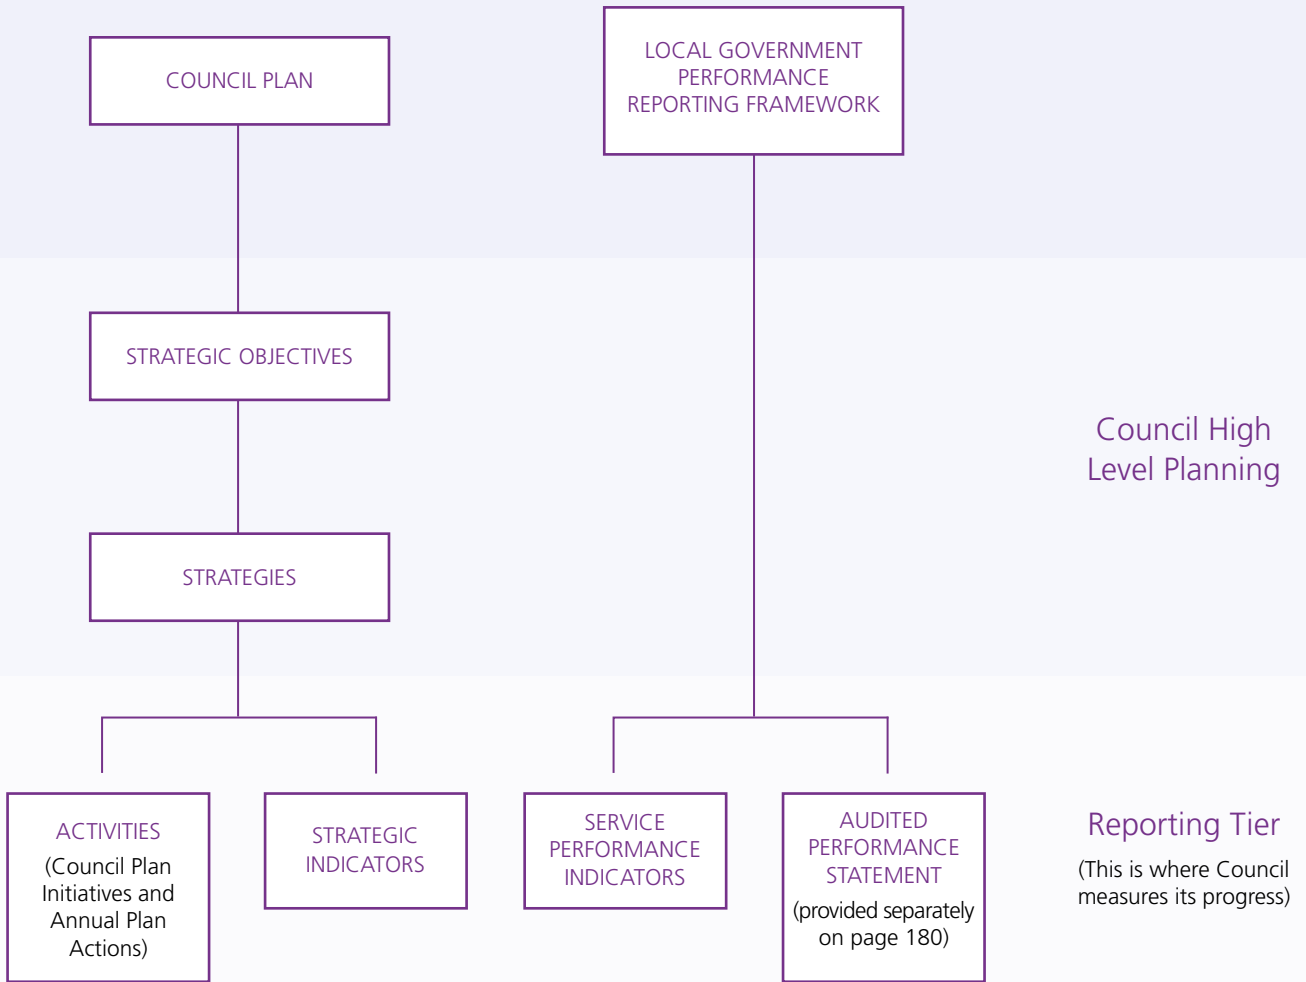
COUNCIL PLAN

LOCAL GOVERNMENT PERFORMANCE REPORTING FRAMEWORK

STRATEGIC OBJECTIVES

Council High Level Planning

STRATEGIES

ACTIVITIES
(Council Plan Initiatives and Annual Plan Actions)

STRATEGIC INDICATORS

SERVICE PERFORMANCE INDICATORS

AUDITED PERFORMANCE STATEMENT
(provided separately on page 180)

Reporting Tier
(This is where Council measures its progress)